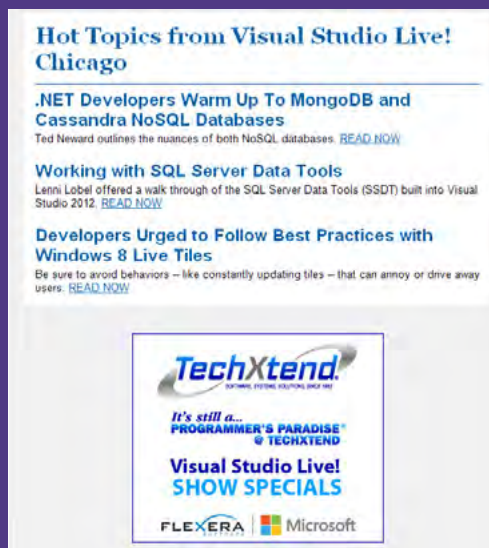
Hot Topics from Visual Studio Live! Chicago

.NET Developers Warm Up To MongoDB and Cassandra NoSQL Databases

Ted Neward outlines the nuances of both NoSQL databases. READ NOW

Working with SQL Server Data Tools

Lenni Lobel offered a walk through of the SQL Server Data Tools (SSDT) built into Visual Studio 2012. READ NOW

Developers Urged to Follow Best Practices with Windows 8 Live Tiles

Be sure to avoid behaviors – like constantly updating tiles – that can annoy or drive away users. READ NOW

TechXtend

SOFTWARE SYSTEMS SOLUTIONS SINCE 1982

It's still a... PROGRAMMER'S PARADISE® @ TECHXTEND

Visual Studio Live! SHOW SPECIALS

FLEXERA SOFTWARE | Microsoft